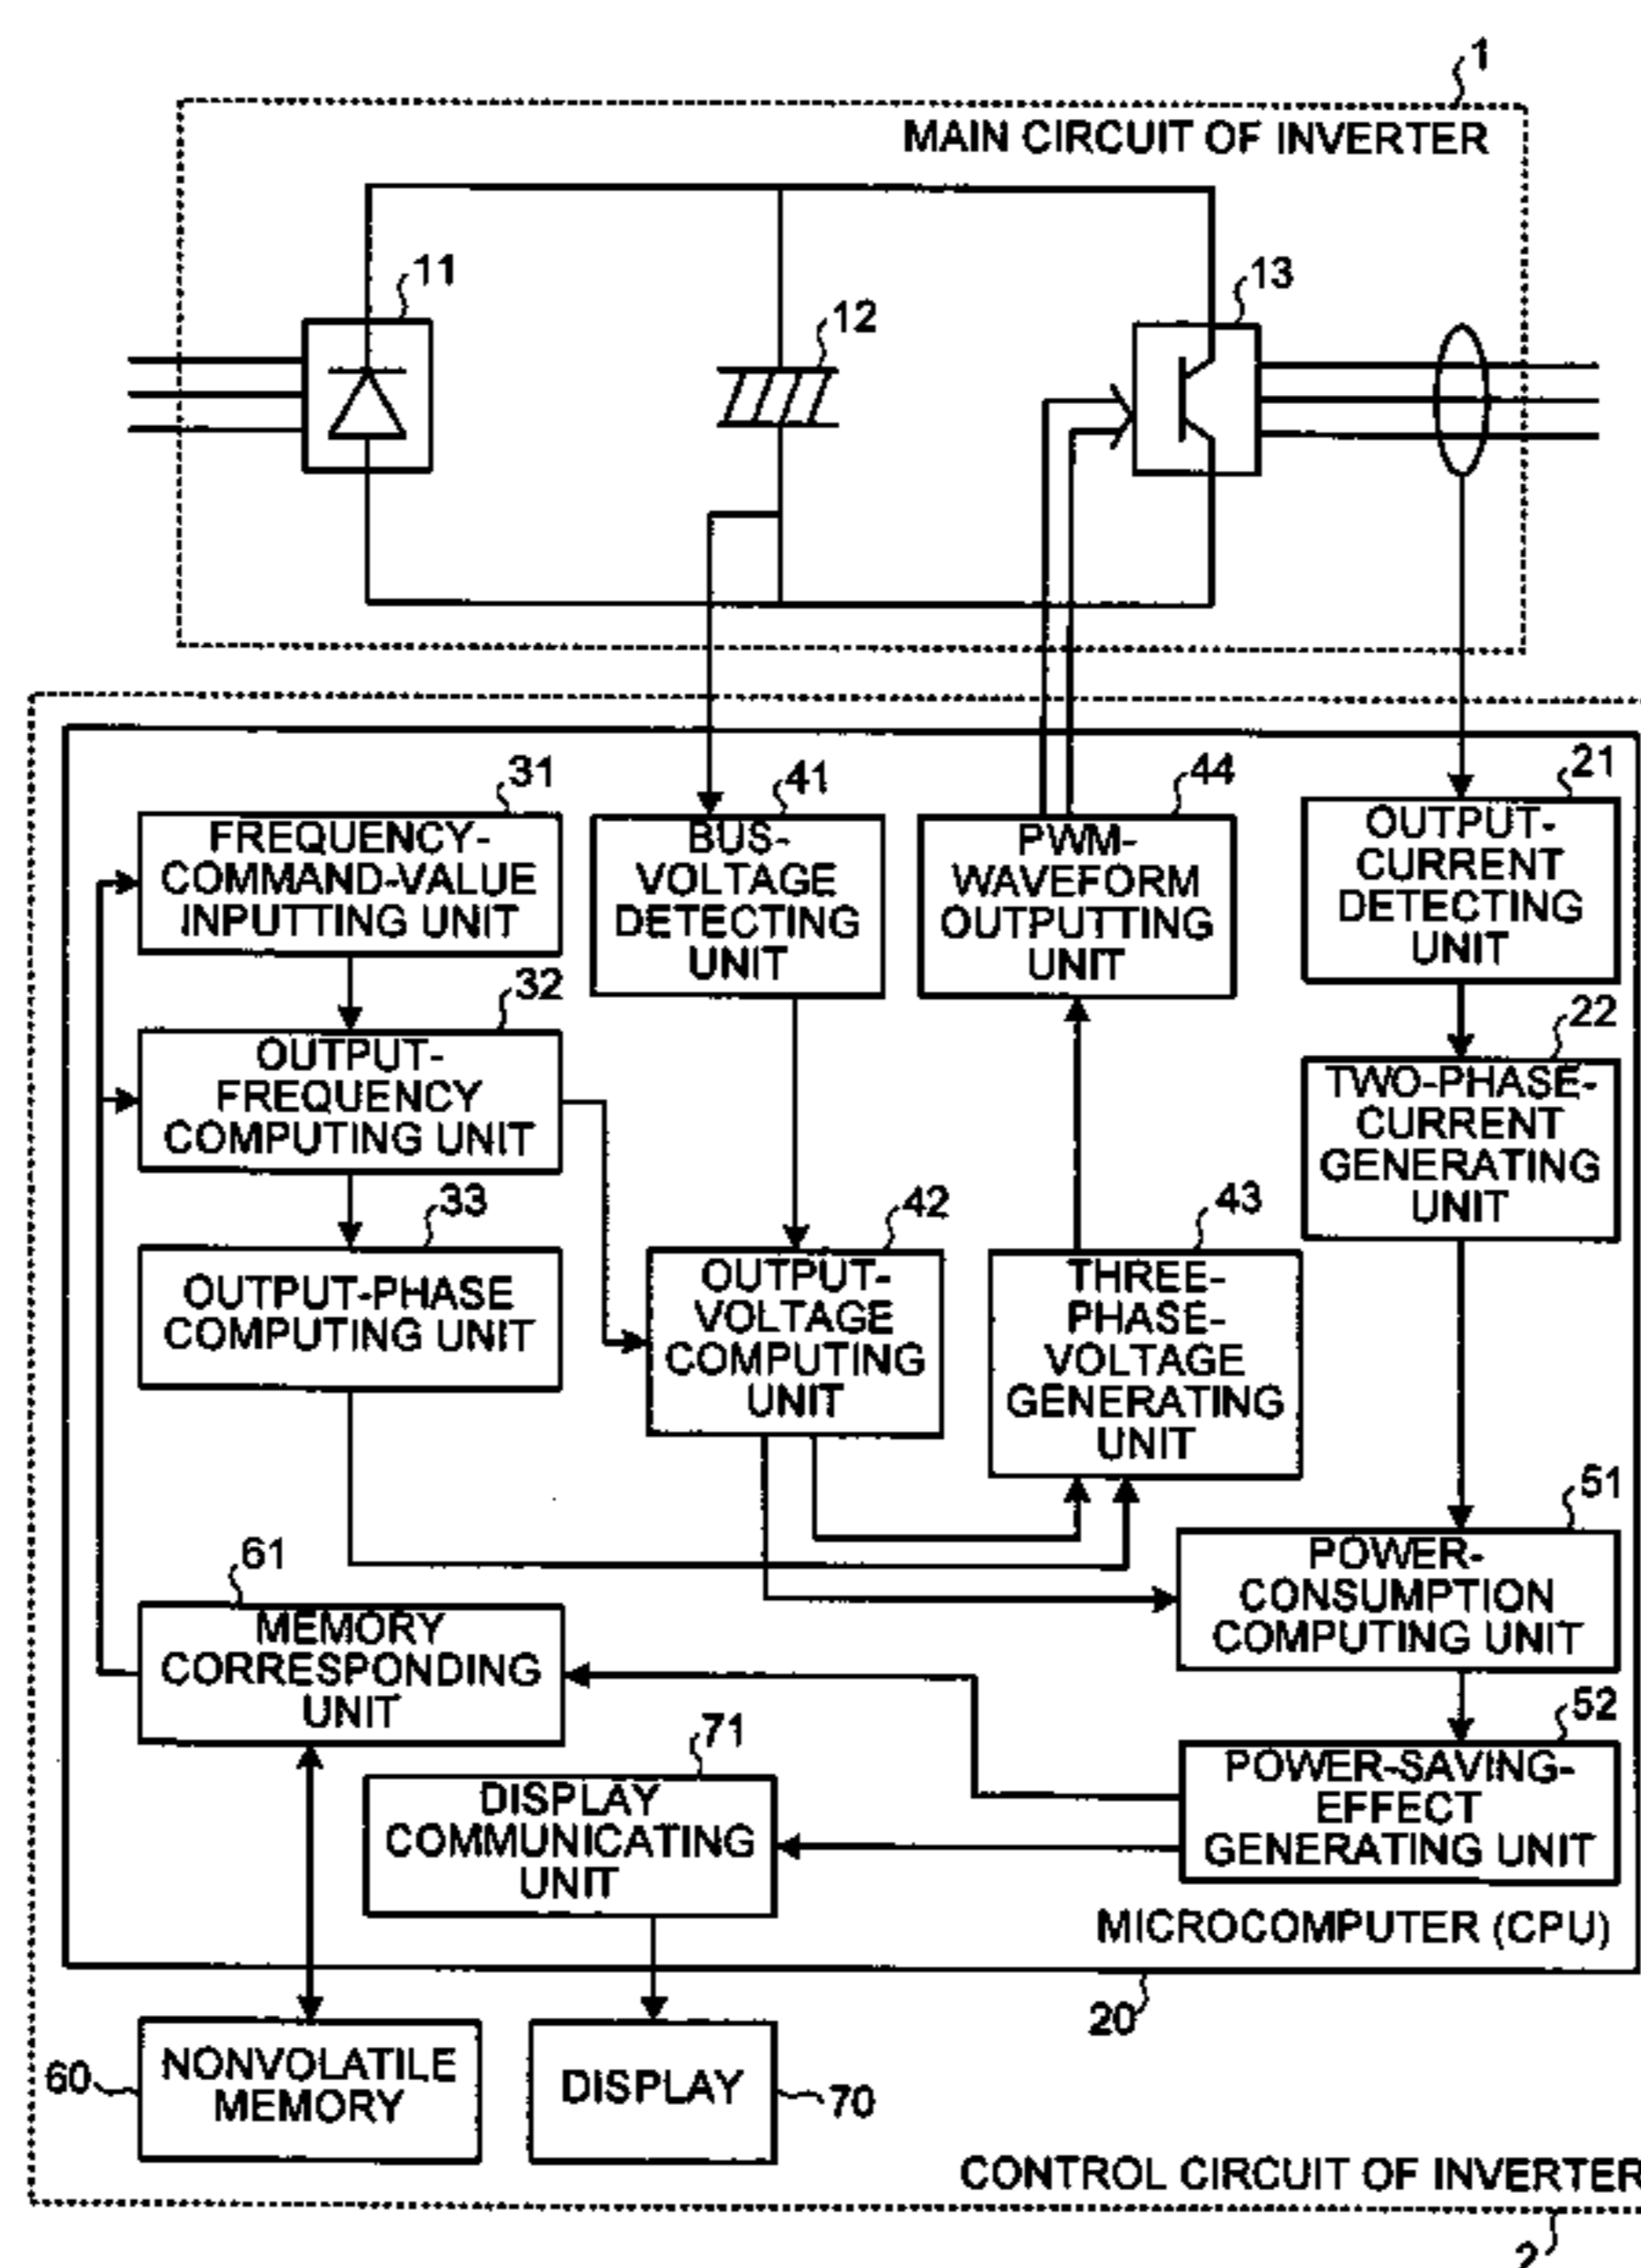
1
MAIN CIRCUIT OF INVERTER
11
12
13
31
FREQUENCY-COMMAND-VALUE INPUTTING UNIT
41
BUS-VOLTAGE DETECTING UNIT
44
PWM-WAVEFORM OUTPUTTING UNIT
21
OUTPUT-CURRENT DETECTING UNIT
32
OUTPUT-FREQUENCY COMPUTING UNIT
22
TWO-PHASE-CURRENT GENERATING UNIT
33
OUTPUT-PHASE COMPUTING UNIT
42
OUTPUT-VOLTAGE COMPUTING UNIT
43
THREE-PHASE-VOLTAGE GENERATING UNIT
51
POWER-CONSUMPTION COMPUTING UNIT
61
MEMORY CORRESPONDING UNIT
52
POWER-SAVING-EFFECT GENERATING UNIT
71
DISPLAY COMMUNICATING UNIT
MICROCOMPUTER (CPU)
20
60
NONVOLATILE MEMORY
DISPLAY
70
CONTROL CIRCUIT OF INVERTER
2